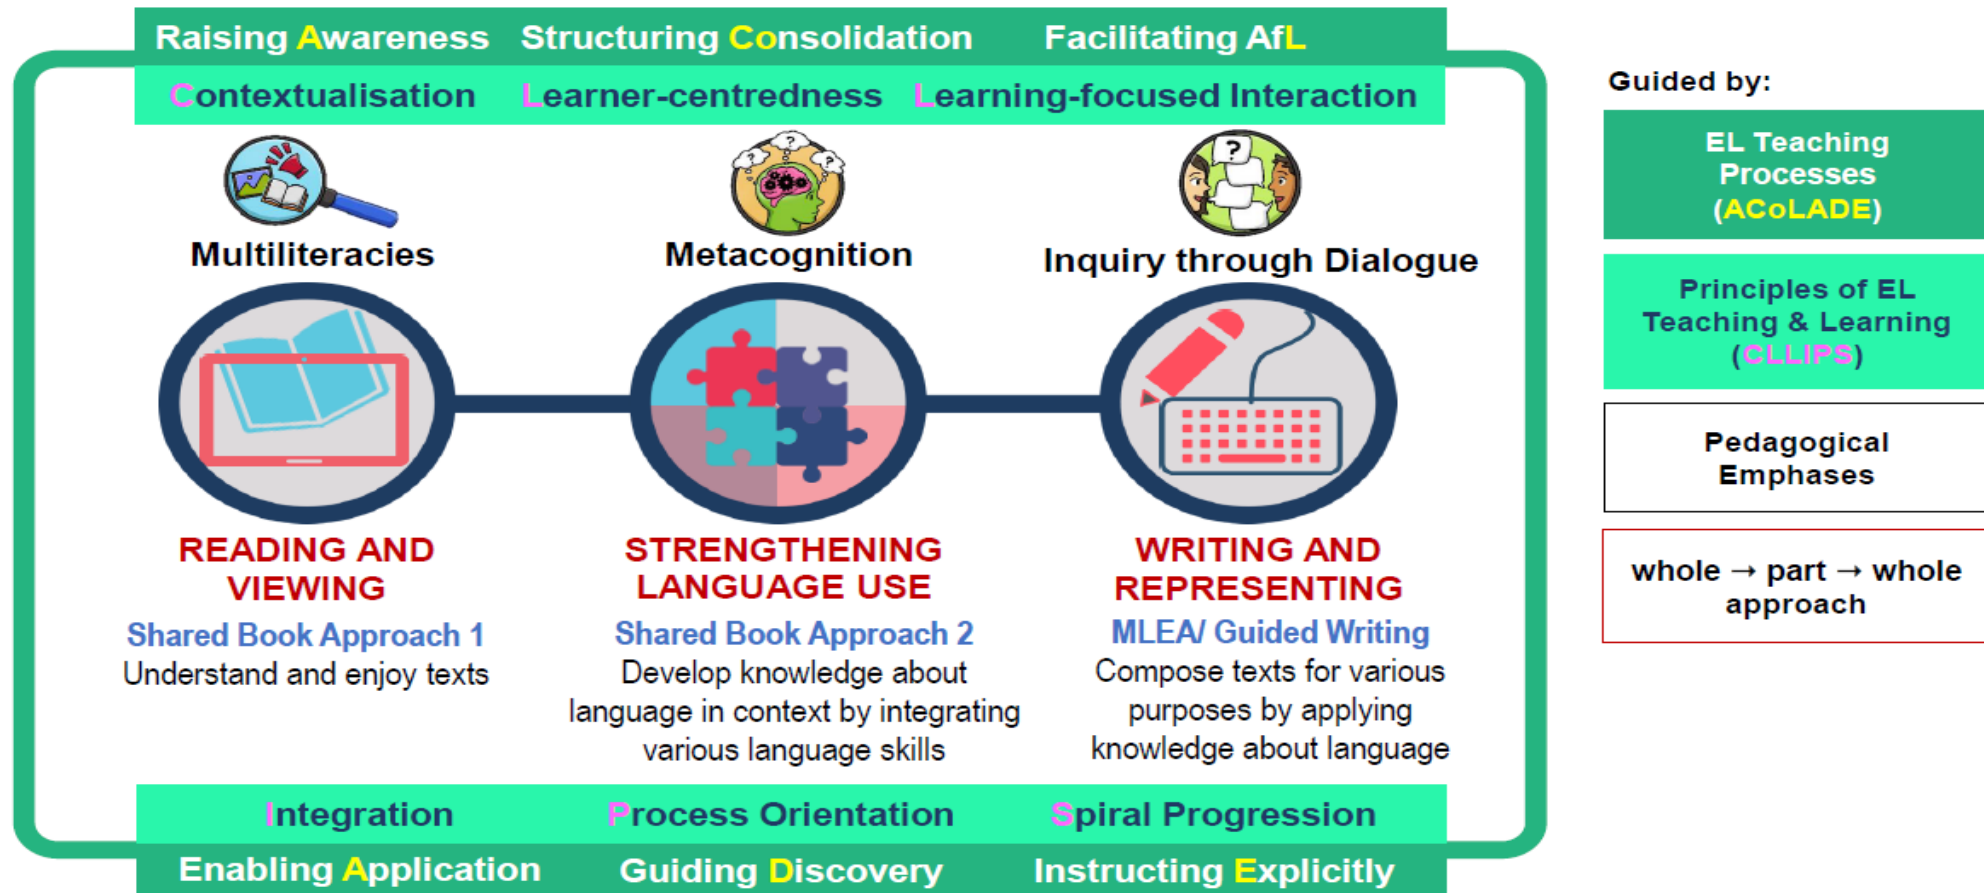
Raising Awareness Structuring Consolidation Facilitating AfL

Contextualisation Learner-centredness Learning-focused Interaction

Multiliteracies

Metacognition

Inquiry through Dialogue

READING AND VIEWING

Shared Book Approach 1

Understand and enjoy texts

STRENGTHENING LANGUAGE USE

Shared Book Approach 2

Develop knowledge about language in context by integrating various language skills

WRITING AND REPRESENTING

MLEA/ Guided Writing

Compose texts for various purposes by applying knowledge about language

Integration Process Orientation Spiral Progression

Enabling Application Guiding Discovery Instructing Explicitly

Guided by:

EL Teaching Processes (ACoLADE)

Principles of EL Teaching & Learning (CLLIPS)

Pedagogical Emphases

whole → part → whole approach